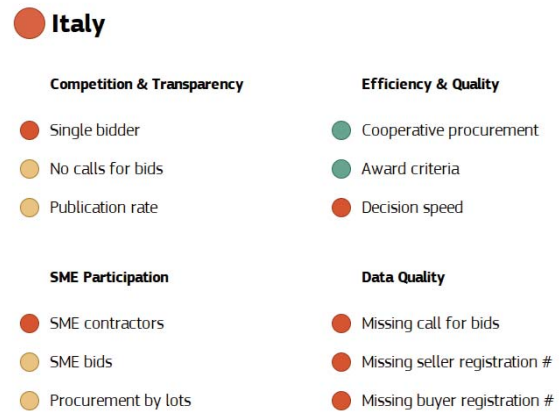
Italy

Competition & Transparency

Single bidder

No calls for bids

Publication rate

Efficiency & Quality

Cooperative procurement

Award criteria

Decision speed

SME Participation

SME contractors

SME bids

Procurement by lots

Data Quality

Missing call for bids

Missing seller registration #

Missing buyer registration #